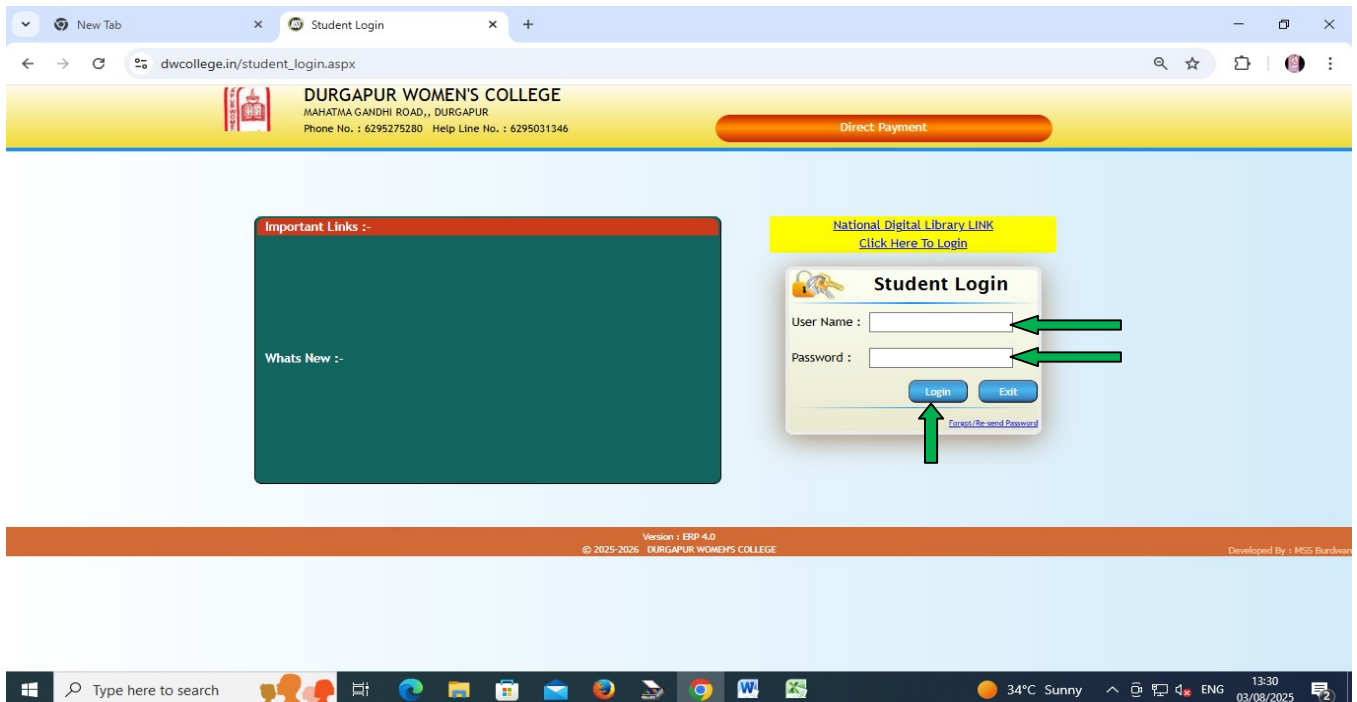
New Tab
Student Login
dwcollege.in/student_login.aspx

DURGAPUR WOMEN'S COLLEGE
MAHATMA GANDHI ROAD,, DURGAPUR
Phone No. : 6295275280 Help Line No. : 6295031346

Direct Payment

Important Links :-

Whats New :-

National Digital Library LINK
Click Here To Login

Student Login
User Name :
Password :
Login
Exit
Forgot/Re-send Password

Version : ERP 4.0
© 2025-2026 DURGAPUR WOMEN'S COLLEGE
Developed By : MSS Burdwan

Type here to search
34°C Sunny
ENG
13:30
03/08/2025